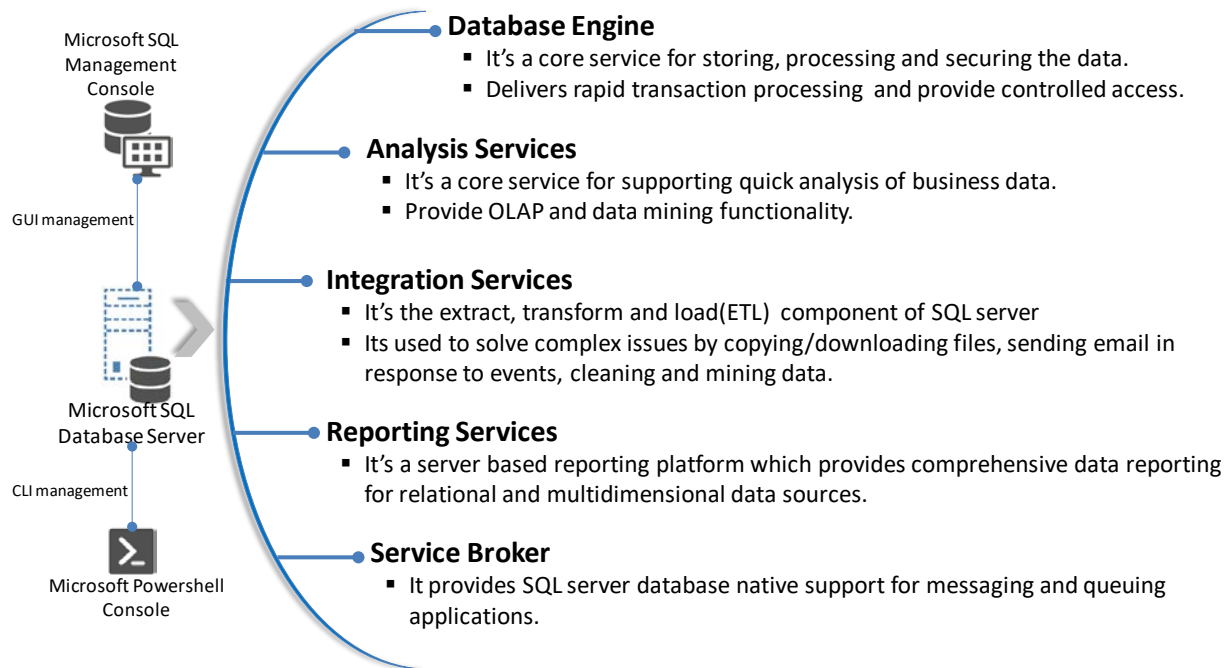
Microsoft SQL Management Console

GUI management

Microsoft SQL Database Server

CLI management

Microsoft Powershell Console

Database Engine
- It’s a core service for storing, processing and securing the data.
- Delivers rapid transaction processing and provide controlled access.

Analysis Services
- It’s a core service for supporting quick analysis of business data.
- Provide OLAP and data mining functionality.

Integration Services
- It’s the extract, transform and load(ETL) component of SQL server
- Its used to solve complex issues by copying/downloading files, sending email in response to events, cleaning and mining data.

Reporting Services
- It’s a server based reporting platform which provides comprehensive data reporting for relational and multidimensional data sources.

Service Broker
- It provides SQL server database native support for messaging and queuing applications.